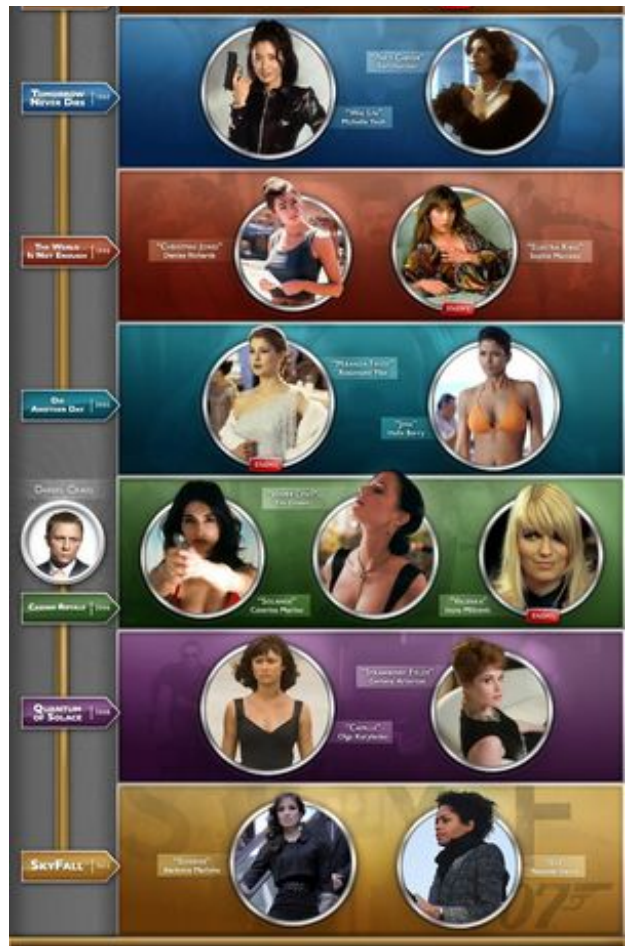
TOMORROW NEVER DIES 1997

"PARIS CARVER" Teri Hatcher

"WAI LIN" Michelle Yeoh

THE WORLD IS NOT ENOUGH 1999

"CHRISTMAS JONES" Denise Richards

"ELEKTRA KING" Sophie Marceau

ENEMY

DIE ANOTHER DAY 2002

"MIRANDA FROST" Rosamund Pike

"JINX" Halle Berry

ENEMY

DANIEL CRAIG

"VESPER LYND" Eva Green

CASINO ROYALE 2006

"SOLANGE" Caterina Murino

"VALENKA" Ivana Milicevic

ENEMY

QUANTUM OF SOLACE 2008

"STRAWBERRY FIELDS" Gemma Arterton

"CAMILLE" Olga Kurylenko

SKYFALL 2012

"SEVERINE" Bérénice Marlohe

"EVE" Naomie Harris

007